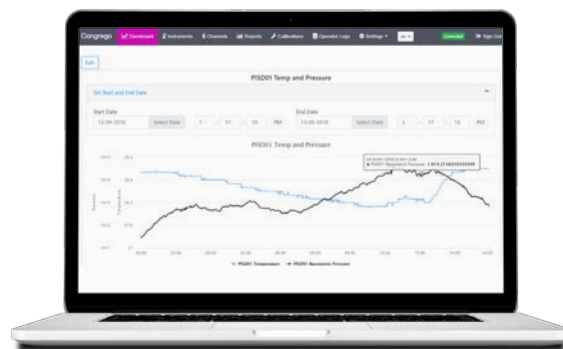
Congrego Dashboard Instruments Channels Reports Calibrations Operator Logs Settings Connected Sign Out

Edit

PISD01 Temp and Pressure

Set Start and End Date

Start Date
12-09-2016 Select Date 7 : 57 : 18 PM

End Date
13-09-2016 Select Date 2 : 57 : 18 PM

PISD01 Temp and Pressure

PISD01 Barometric Pressure: 1,015.2

Pressure
Temperature

PISD01 Temperature — PISD01 Barometric Pressure